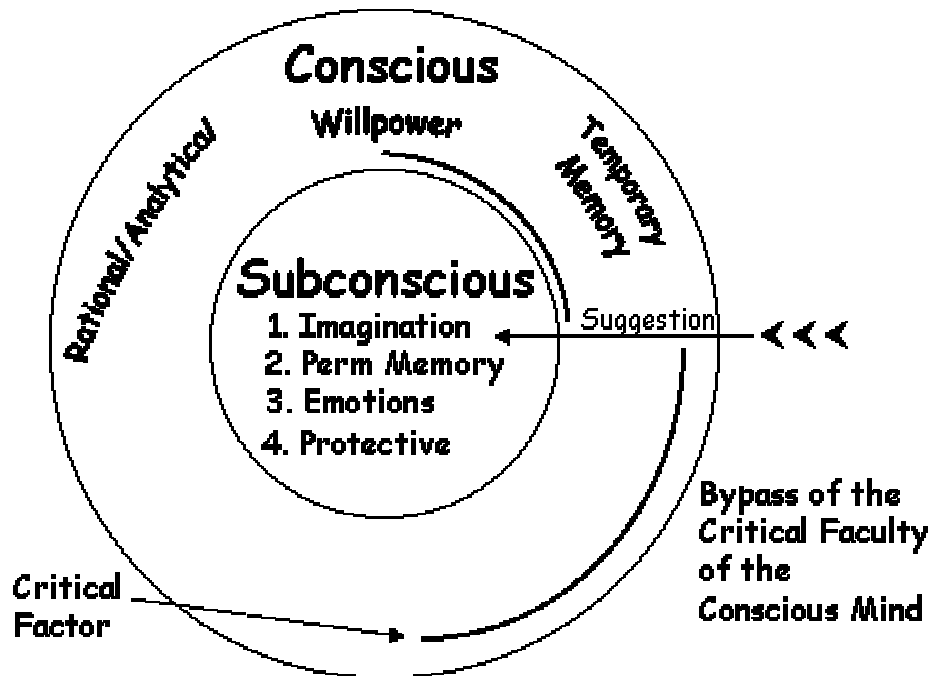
Conscious

Willpower

Rational/Analytical

Temporary Memory

Subconscious
1. Imagination
2. Perm Memory
3. Emotions
4. Protective

Suggestion

<<<

Bypass of the Critical Faculty of the Conscious Mind

Critical Factor